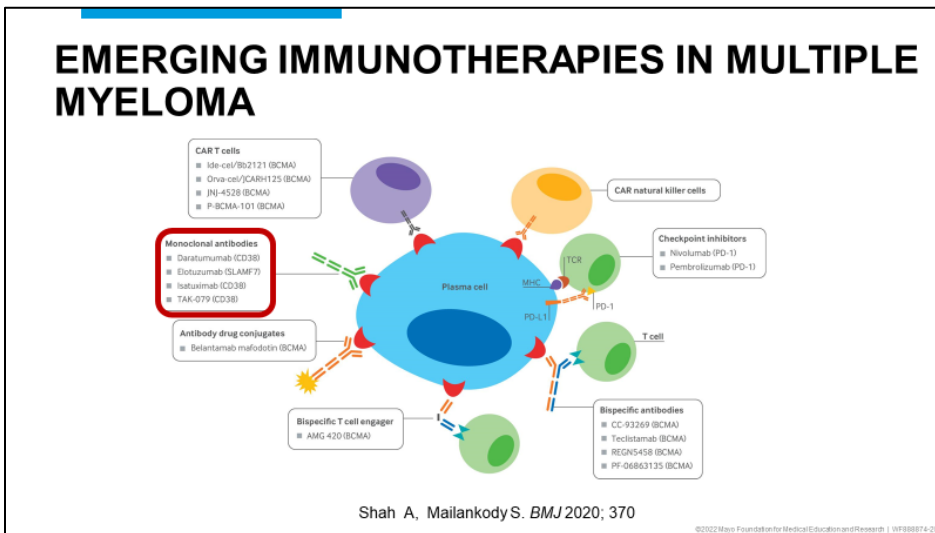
EMERGING IMMUNOTHERAPIES IN MULTIPLE MYELOMA

CAR T cells
Ide-cel/Bb2121 (BCMA)
Orva-cel/JCARH125 (BCMA)
JNJ-4528 (BCMA)
P-BCMA-101 (BCMA)

CAR natural killer cells

Monoclonal antibodies
Daratumumab (CD38)
Elotuzumab (SLAMF7)
Isatuximab (CD38)
TAK-079 (CD38)

Checkpoint inhibitors
Nivolumab (PD-1)
Pembrolizumab (PD-1)

Plasma cell

TCR

MHC

PD-1

PD-L1

Antibody drug conjugates
Belantamab mafodotin (BCMA)

T cell

Bispecific T cell engager
AMG 420 (BCMA)

Bispecific antibodies
CC-93269 (BCMA)
Teclistamab (BCMA)
REGN5458 (BCMA)
PF-06863135 (BCMA)

Shah A, Mailankody S. *BMJ* 2020; 370

©2022 Mayo Foundation for Medical Education and Research | WF888874-2